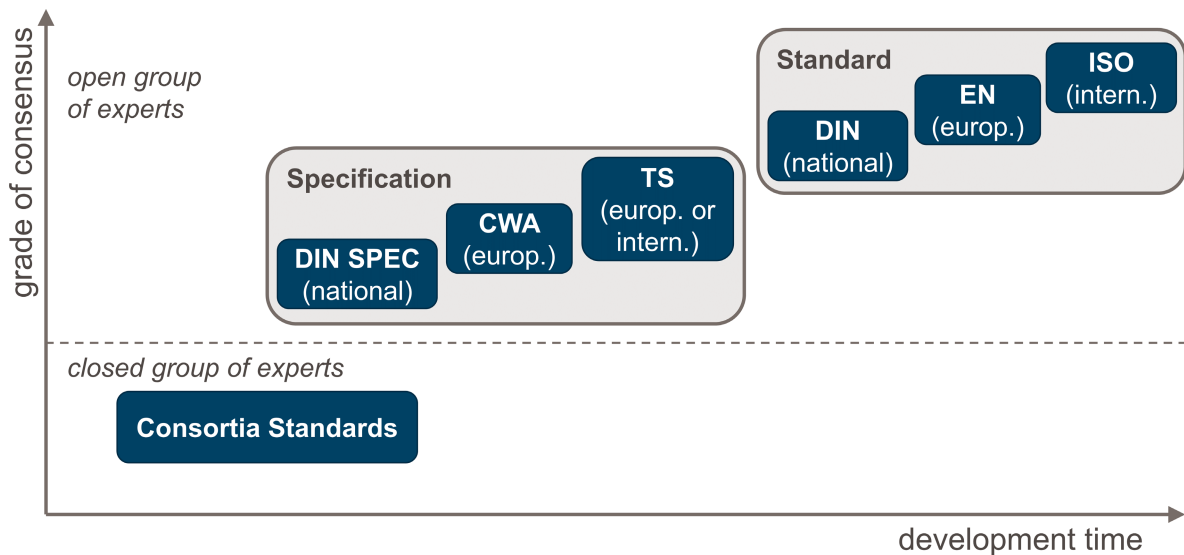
grade of consensus

open group of experts

Standard

DIN (national)

EN (europ.)

ISO (intern.)

Specification

DIN SPEC (national)

CWA (europ.)

TS (europ. or intern.)

closed group of experts

Consortia Standards

development time